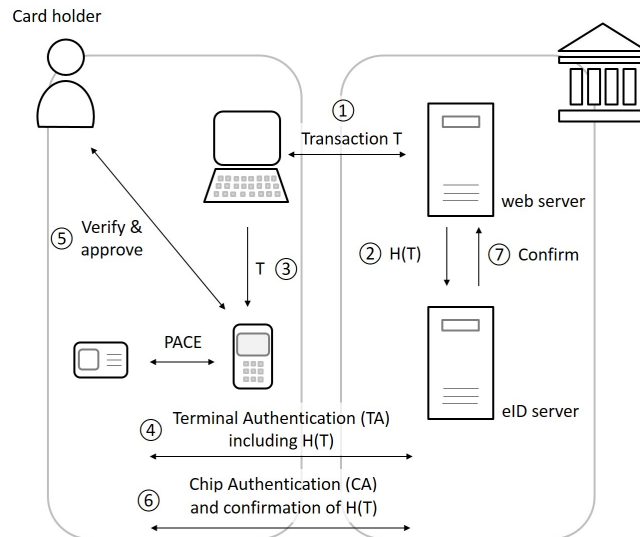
Card holder

① Transaction T

⑤ Verify & approve

T ③

② H(T)

⑦ Confirm

web server

PACE

eID server

④ Terminal Authentication (TA) including H(T)

⑥ Chip Authentication (CA) and confirmation of H(T)